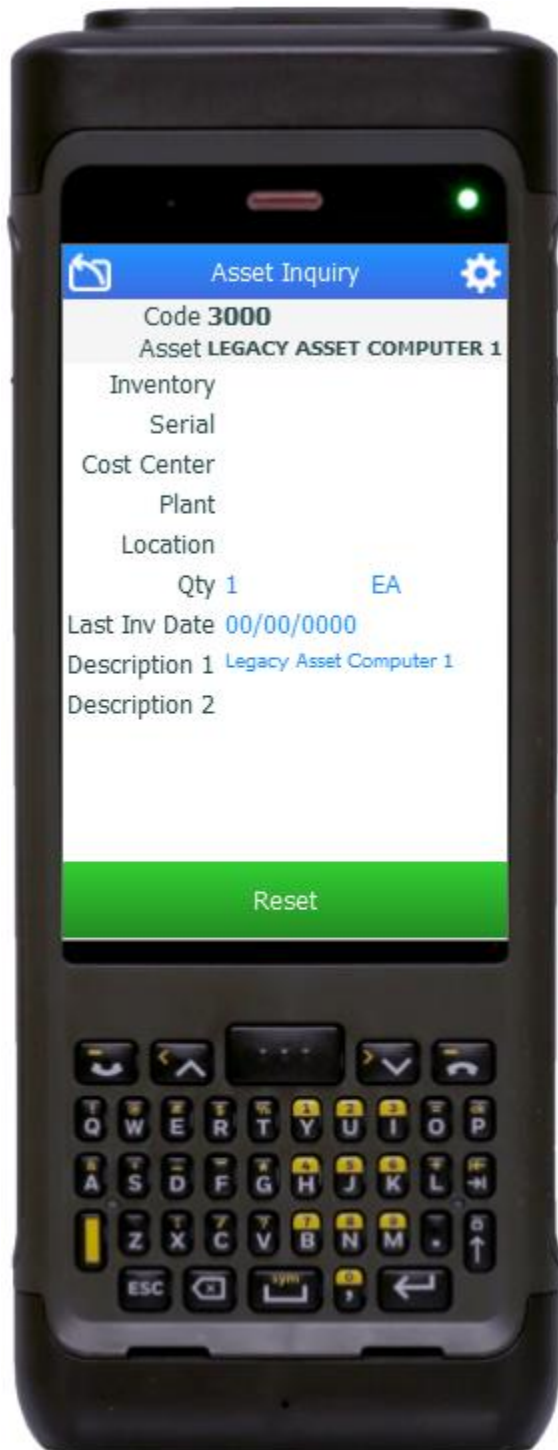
Asset Inquiry

Code **3000**
Asset LEGACY ASSET COMPUTER 1
Inventory
Serial
Cost Center
Plant
Location
Qty 1 EA
Last Inv Date 00/00/0000
Description 1 Legacy Asset Computer 1
Description 2

Reset

Q W E R T Y U I O P
A S D F G H J K L
Z X C V B N M .
ESC sym